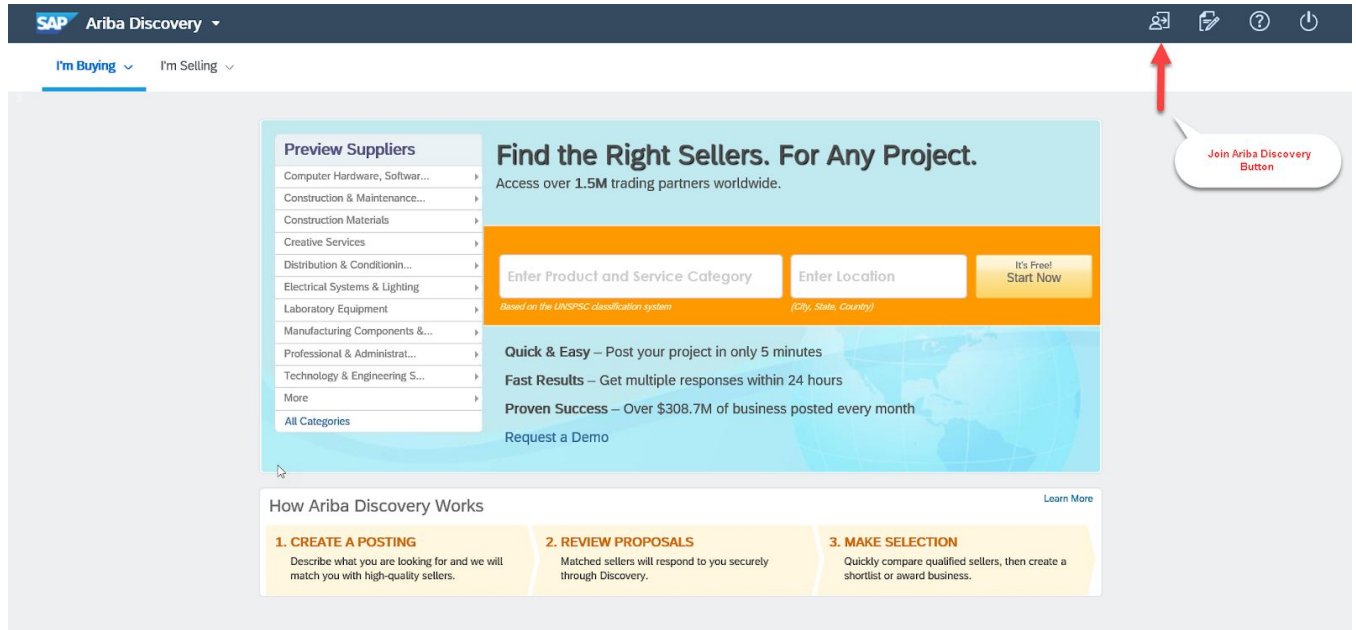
SAP Ariba Discovery

I'm Buying I'm Selling

Join Ariba Discovery Button

Preview Suppliers

Computer Hardware, Softwar...
Construction & Maintenance...
Construction Materials
Creative Services
Distribution & Conditionin...
Electrical Systems & Lighting
Laboratory Equipment
Manufacturing Components &...
Professional & Administrat...
Technology & Engineering S...
More
All Categories

Find the Right Sellers. For Any Project.

Access over 1.5M trading partners worldwide.

Enter Product and Service Category

Based on the UNSPSC classification system

Enter Location

(City, State, Country)

It's Free!
Start Now

Quick & Easy – Post your project in only 5 minutes

Fast Results – Get multiple responses within 24 hours

Proven Success – Over $308.7M of business posted every month

Request a Demo

How Ariba Discovery Works

Learn More

1. CREATE A POSTING
Describe what you are looking for and we will match you with high-quality sellers.

2. REVIEW PROPOSALS
Matched sellers will respond to you securely through Discovery.

3. MAKE SELECTION
Quickly compare qualified sellers, then create a shortlist or award business.